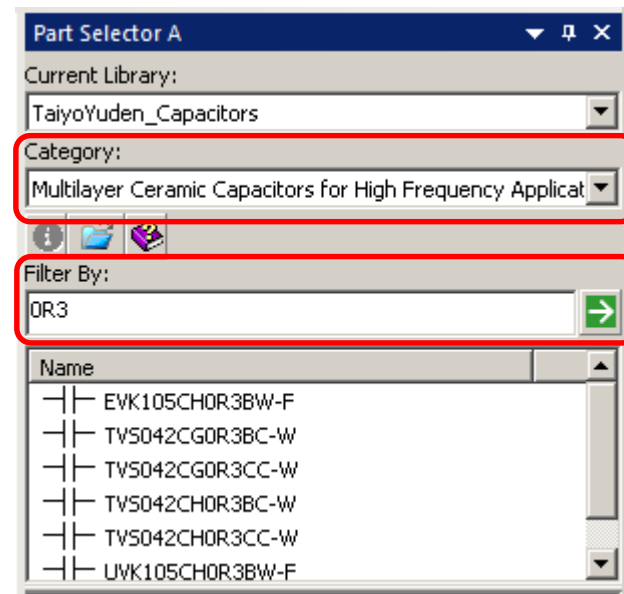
Part Selector A

Current Library:

TaiyoYuden_Capacitors

Category:

Multilayer Ceramic Capacitors for High Frequency Applicat

Filter By:

0R3

Name

EVK105CH0R3BW-F

TVS042CG0R3BC-W

TVS042CG0R3CC-W

TVS042CH0R3BC-W

TVS042CH0R3CC-W

UVK105CH0R3BW-F